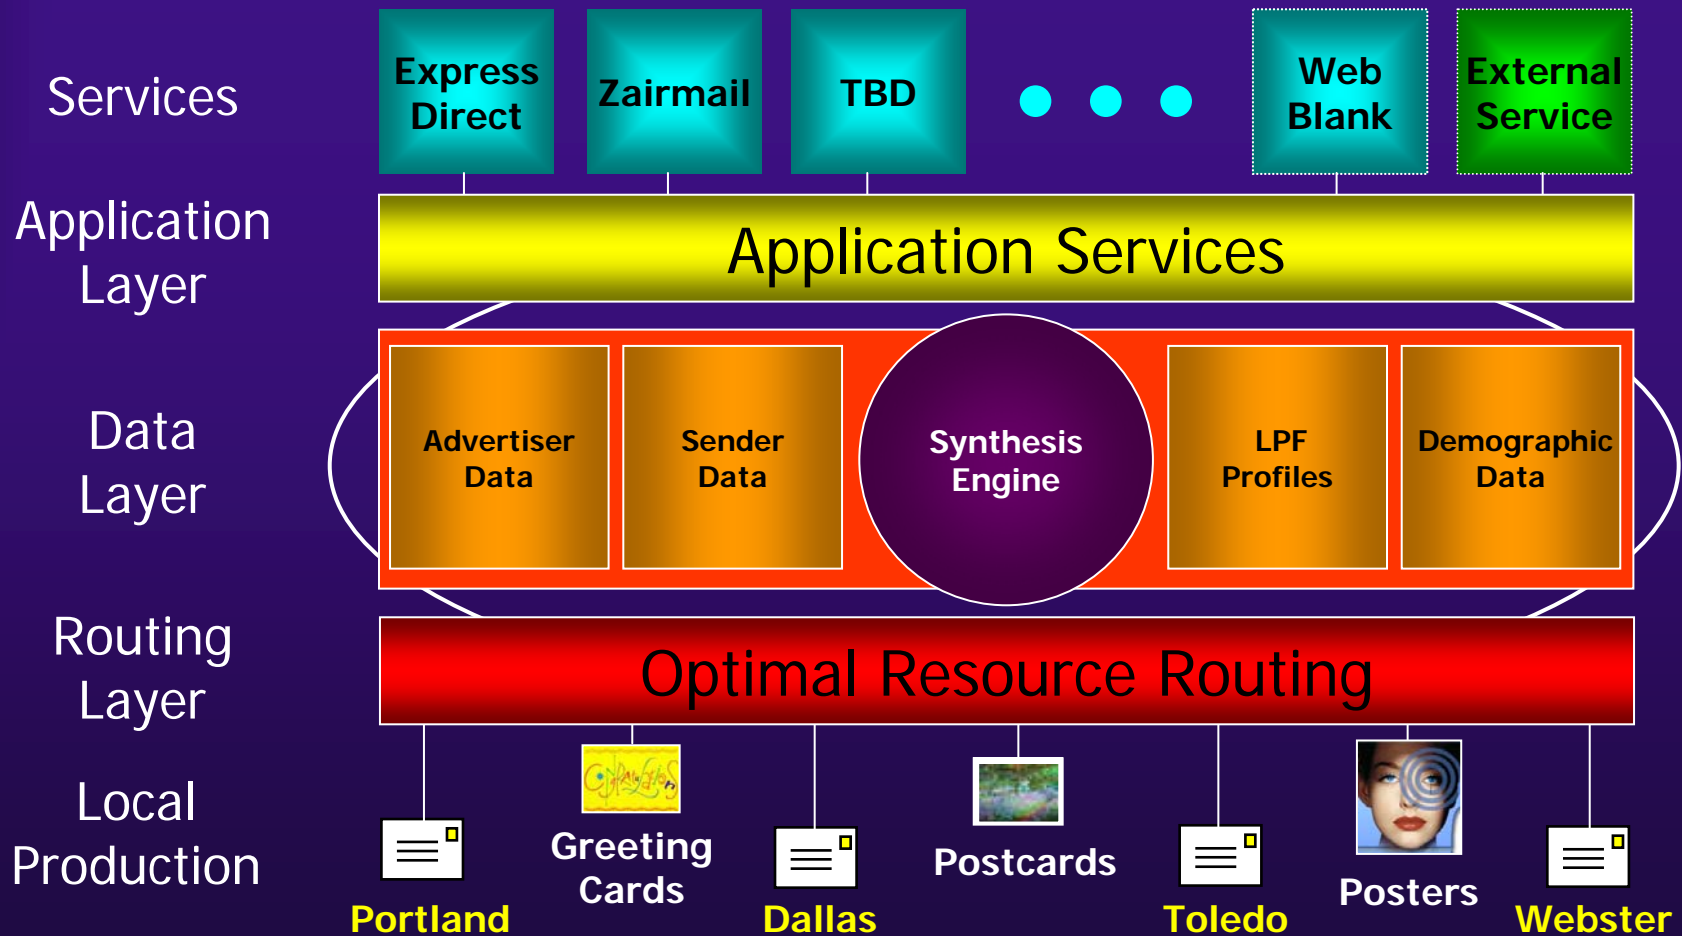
Services

Express Direct

Zairmail

TBD

Web Blank

External Service

Application Layer

Application Services

Data Layer

Advertiser Data

Sender Data

Synthesis Engine

LPF Profiles

Demographic Data

Routing Layer

Optimal Resource Routing

Local Production

Greeting Cards

Postcards

Posters

Portland

Dallas

Toledo

Webster